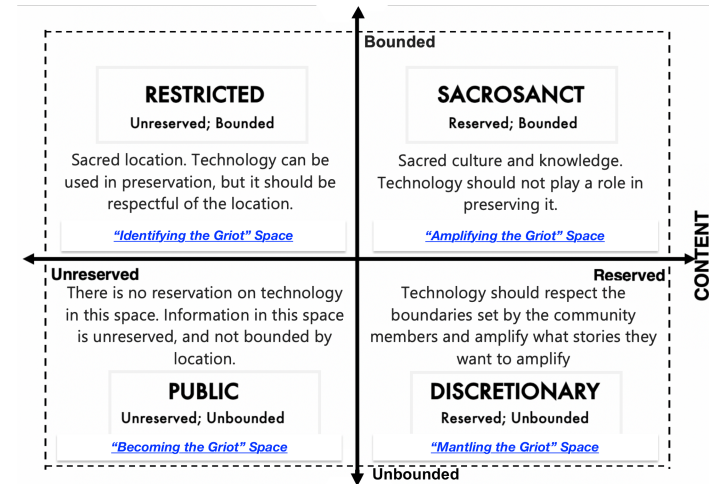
Bounded

RESTRICTED

Unreserved; Bounded

Sacred location. Technology can be used in preservation, but it should be respectful of the location.

"Identifying the Griot" Space

SACROSANCT

Reserved; Bounded

Sacred culture and knowledge. Technology should not play a role in preserving it.

"Amplifying the Griot" Space

CONTENT

Unreserved

Reserved

There is no reservation on technology in this space. Information in this space is unreserved, and not bounded by location.

PUBLIC

Unreserved; Unbounded

"Becoming the Griot" Space

Technology should respect the boundaries set by the community members and amplify what stories they want to amplify

DISCRETIONARY

Reserved; Unbounded

"Mantling the Griot" Space

Unbounded